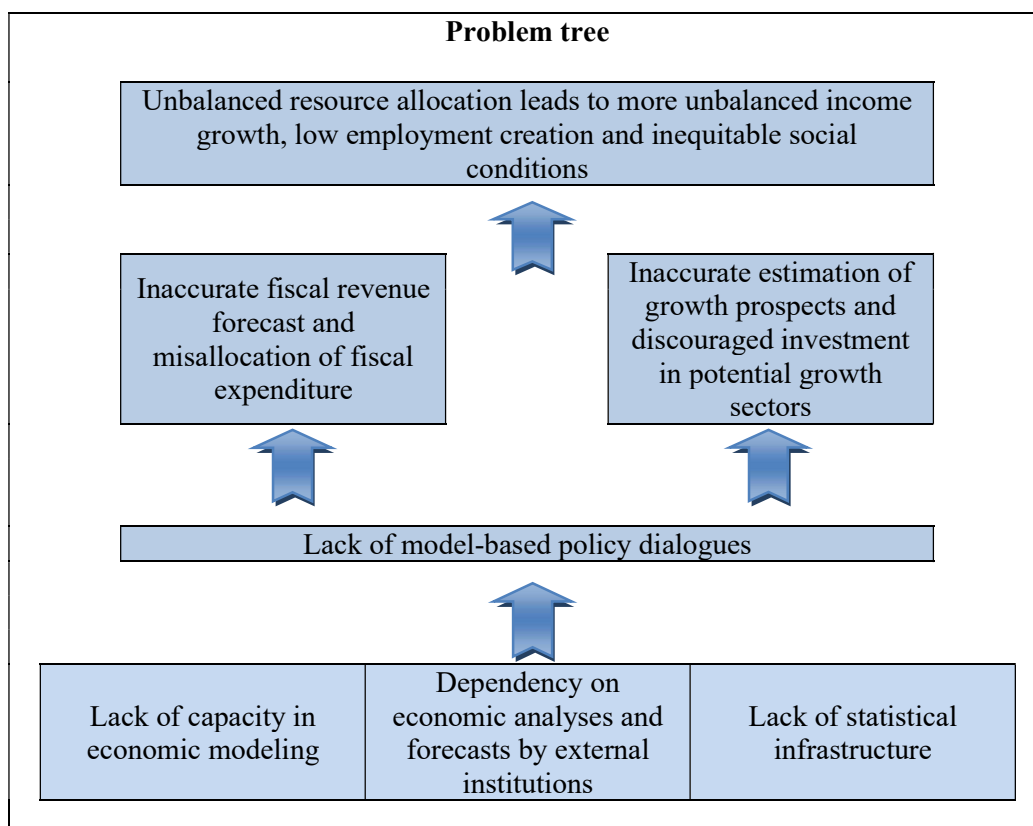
**Problem tree**

Unbalanced resource allocation leads to more unbalanced income growth, low employment creation and inequitable social conditions

Inaccurate fiscal revenue forecast and misallocation of fiscal expenditure

Inaccurate estimation of growth prospects and discouraged investment in potential growth sectors

Lack of model-based policy dialogues

| Lack of capacity in economic modeling | Dependency on economic analyses and forecasts by external institutions | Lack of statistical infrastructure |
|---|---|---|